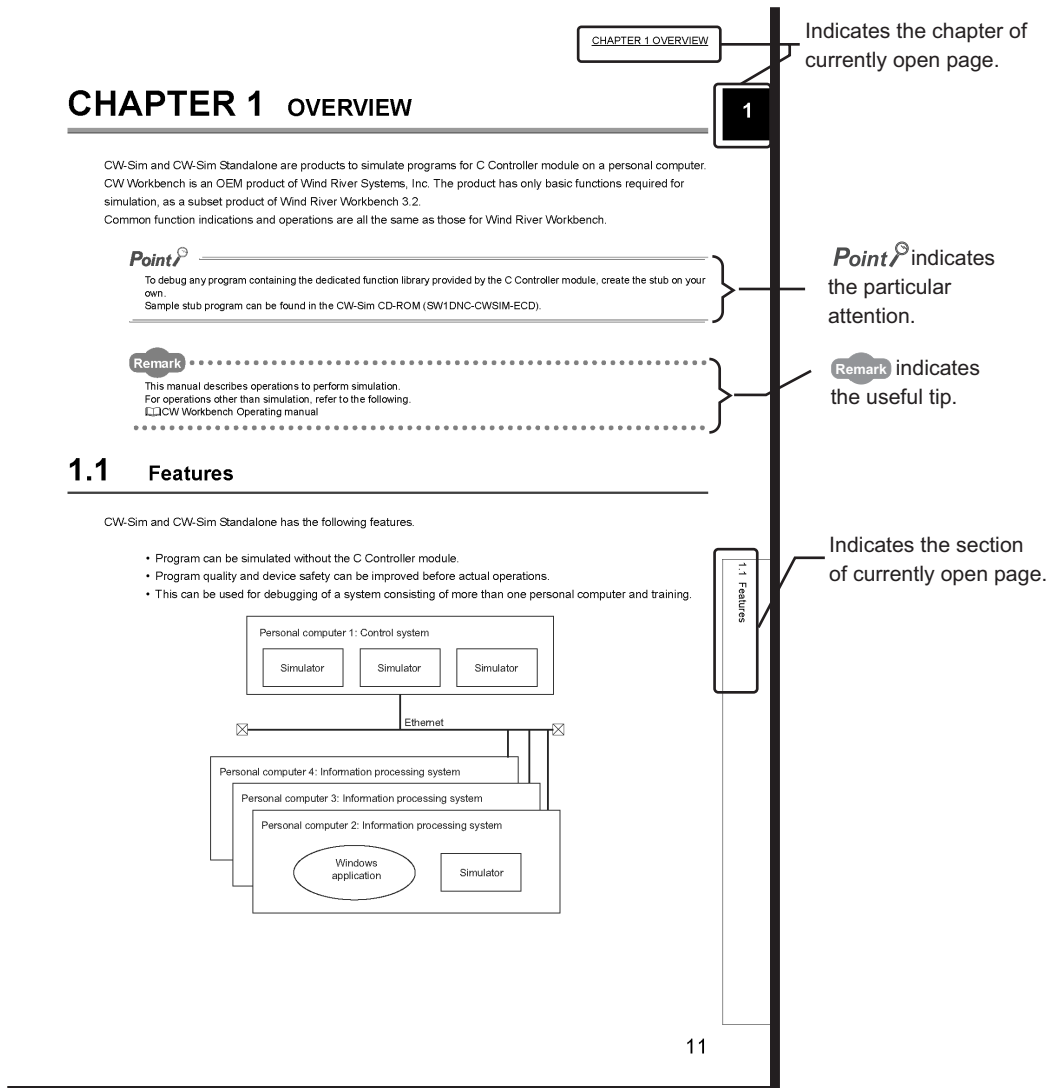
CHAPTER 1 OVERVIEW

Indicates the chapter of currently open page.

CHAPTER 1 OVERVIEW

1

CW-Sim and CW-Sim Standalone are products to simulate programs for C Controller module on a personal computer. CW Workbench is an OEM product of Wind River Systems, Inc. The product has only basic functions required for simulation, as a subset product of Wind River Workbench 3.2.
Common function indications and operations are all the same as those for Wind River Workbench.

Point

To debug any program containing the dedicated function library provided by the C Controller module, create the stub on your own.
Sample stub program can be found in the CW-Sim CD-ROM (SW1DNC-CWSIM-ECD).

Point indicates the particular attention.

Remark

This manual describes operations to perform simulation.
For operations other than simulation, refer to the following.
CW Workbench Operating manual

Remark indicates the useful tip.

1.1 Features

CW-Sim and CW-Sim Standalone has the following features.

• Program can be simulated without the C Controller module.
• Program quality and device safety can be improved before actual operations.
• This can be used for debugging of a system consisting of more than one personal computer and training.

Indicates the section of currently open page.

1.1 Features

Personal computer 1: Control system

Simulator

Simulator

Simulator

Ethernet

Personal computer 4: Information processing system

Personal computer 3: Information processing system

Personal computer 2: Information processing system

Windows application

Simulator

11